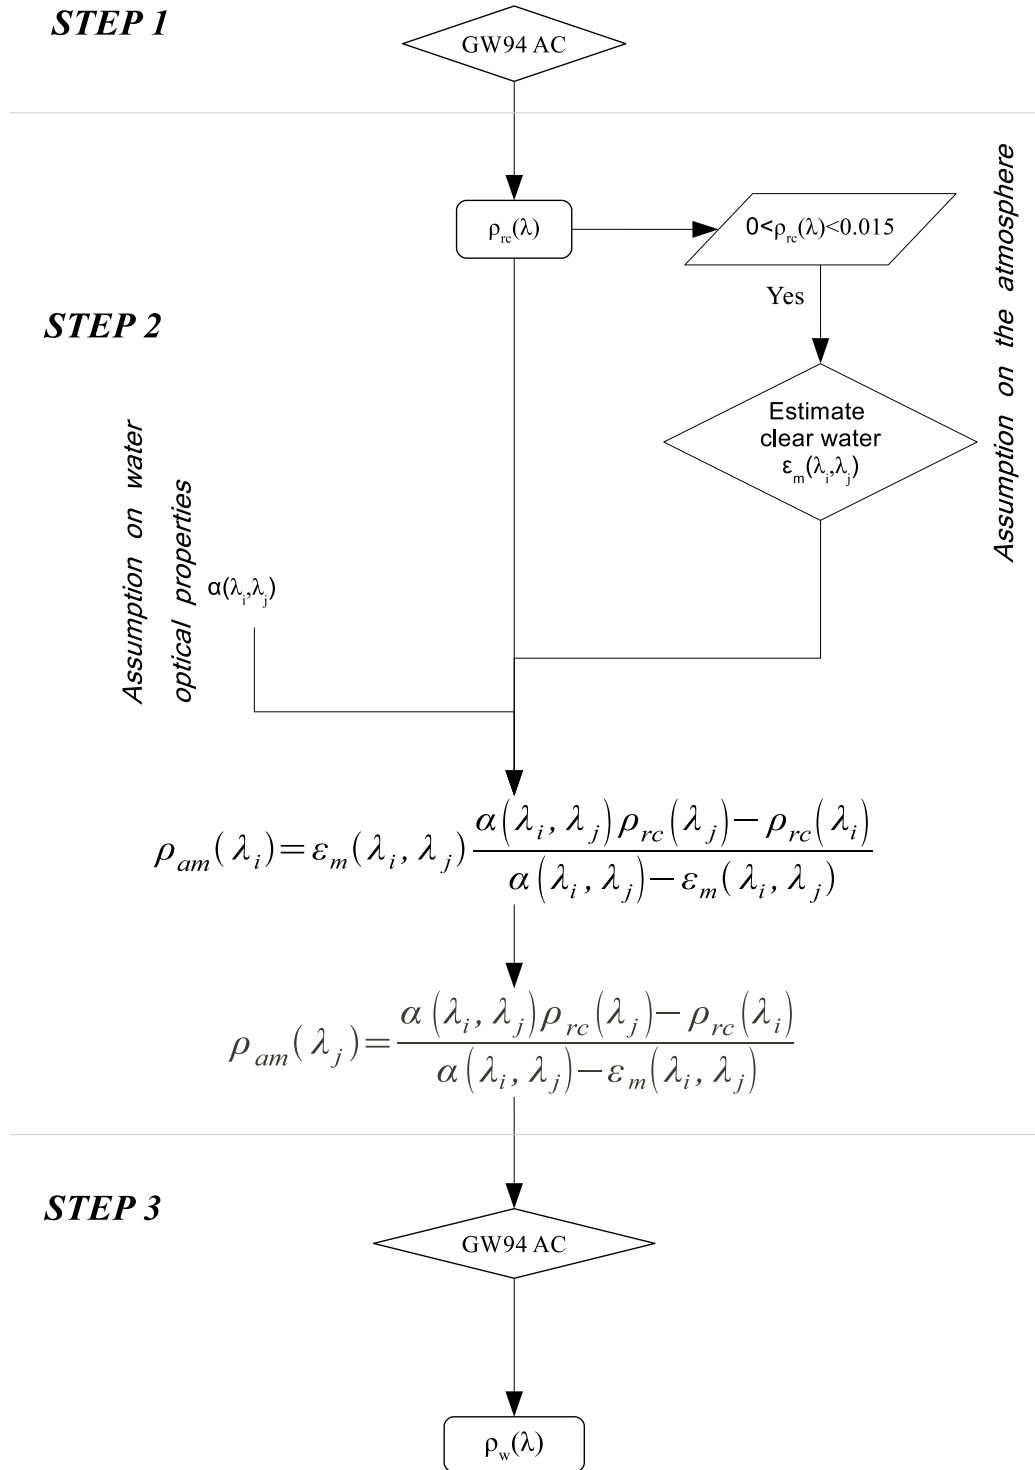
STEP 1

GW94 AC

$\rho_{rc}(\lambda)$

$0<\rho_{rc}(\lambda)<0.015$

Yes

Assumption on the atmosphere

STEP 2

Estimate clear water $\varepsilon_m(\lambda_i,\lambda_j)$

Assumption on water optical properties

$\alpha(\lambda_i,\lambda_j)$

$\rho_{am}(\lambda_i)=\varepsilon_m(\lambda_i,\lambda_j)\frac{\alpha(\lambda_i,\lambda_j)\rho_{rc}(\lambda_j)-\rho_{rc}(\lambda_i)}{\alpha(\lambda_i,\lambda_j)-\varepsilon_m(\lambda_i,\lambda_j)}$

$\rho_{am}(\lambda_j)=\frac{\alpha(\lambda_i,\lambda_j)\rho_{rc}(\lambda_j)-\rho_{rc}(\lambda_i)}{\alpha(\lambda_i,\lambda_j)-\varepsilon_m(\lambda_i,\lambda_j)}$

STEP 3

GW94 AC

$\rho_w(\lambda)$